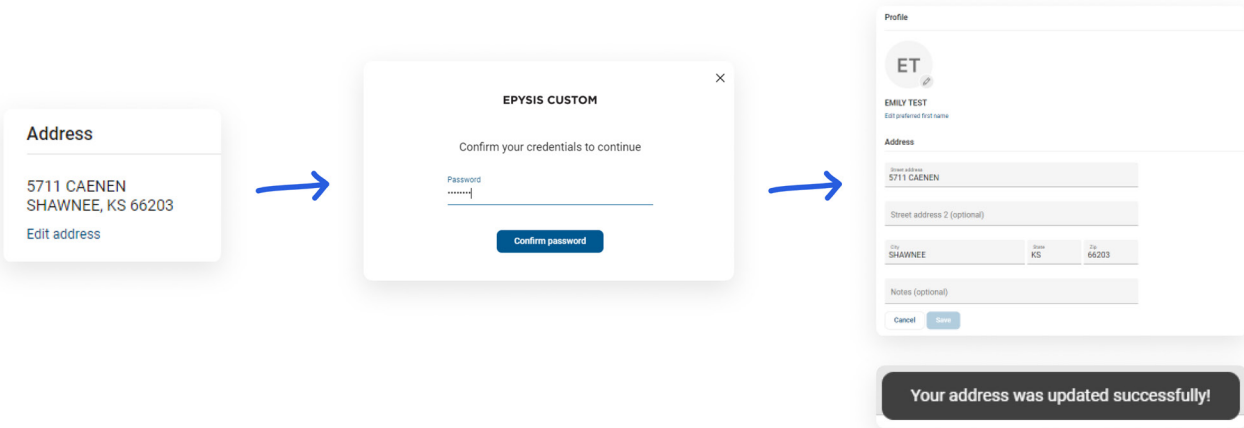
Address

5711 CAENEN
SHAWNEE, KS 66203

Edit address

×

EPYSIS CUSTOM

Confirm your credentials to continue

Password
••••••••

Confirm password

Profile

ET

EMILY TEST

Edit preferred first name

Address

Street address
5711 CAENEN

Street address 2 (optional)

City
SHAWNEE

State
KS

Zip
66203

Notes (optional)

Cancel

Save

Your address was updated successfully!